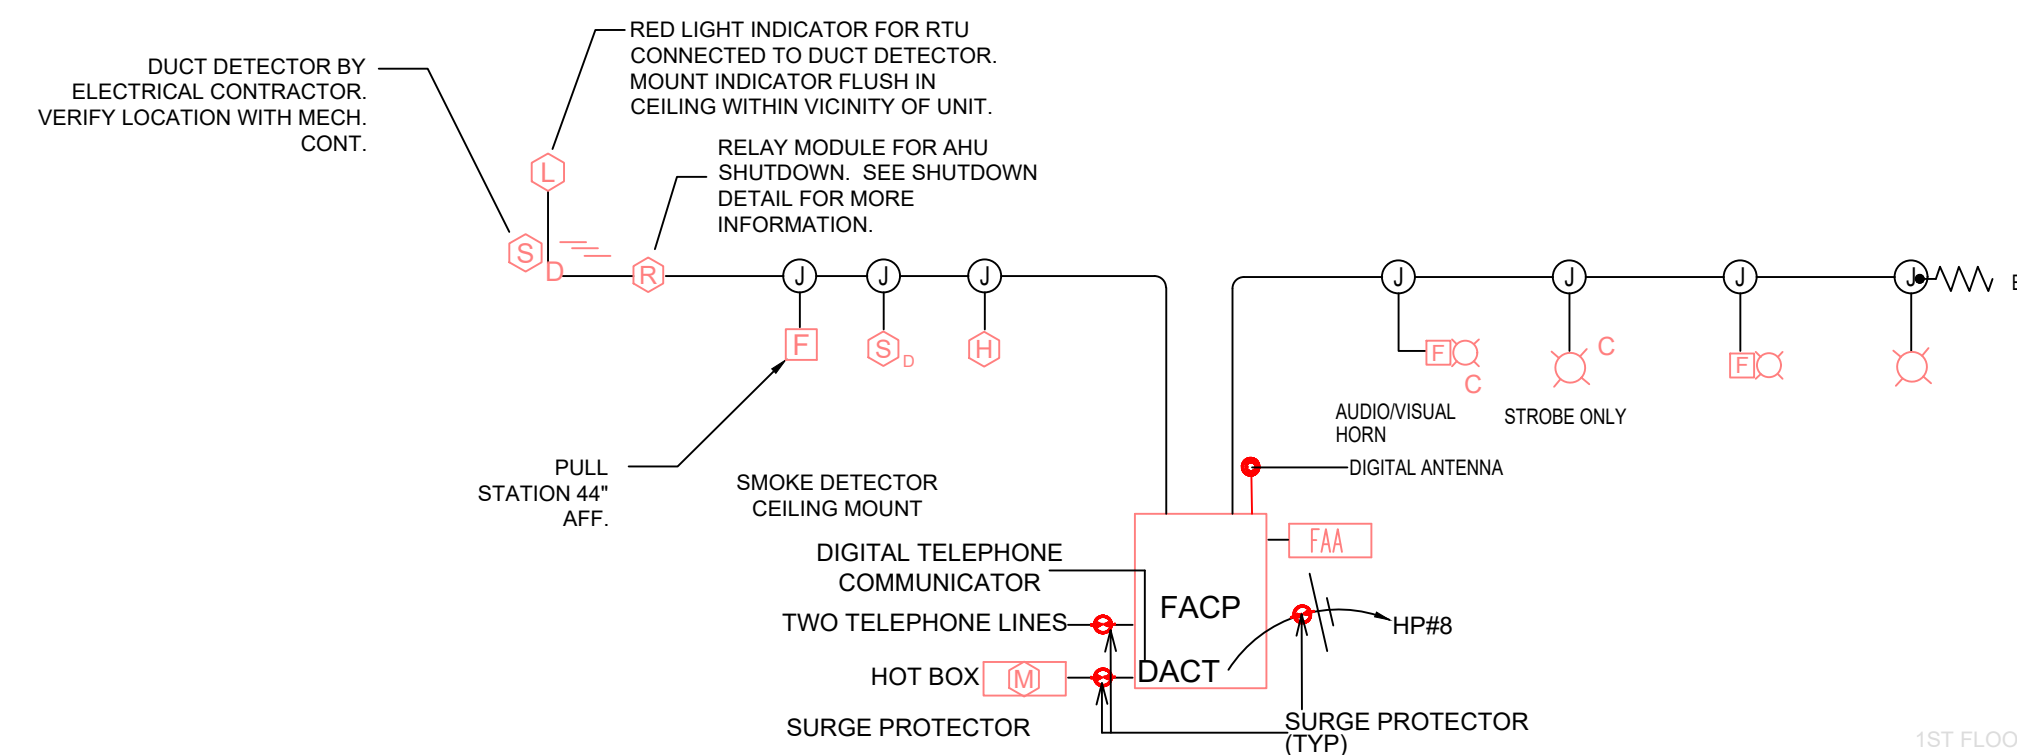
DUCT DETECTOR BY ELECTRICAL CONTRACTOR. VERIFY LOCATION WITH MECH. CONT.

RED LIGHT INDICATOR FOR RTU CONNECTED TO DUCT DETECTOR. MOUNT INDICATOR FLUSH IN CEILING WITHIN VICINITY OF UNIT.

RELAY MODULE FOR AHU SHUTDOWN. SEE SHUTDOWN DETAIL FOR MORE INFORMATION.

L

S

D

R

J

J

J

J

J

J

J

F

S

D

H

F

C

C

F

E

AUDIO/VISUAL HORN

STROBE ONLY

DIGITAL ANTENNA

PULL STATION 44" AFF.

SMOKE DETECTOR CEILING MOUNT

DIGITAL TELEPHONE COMMUNICATOR

FAA

FACP

TWO TELEPHONE LINES

HP#8

HOT BOX

M

DACT

SURGE PROTECTOR

SURGE PROTECTOR (TYP)

1ST FLOO